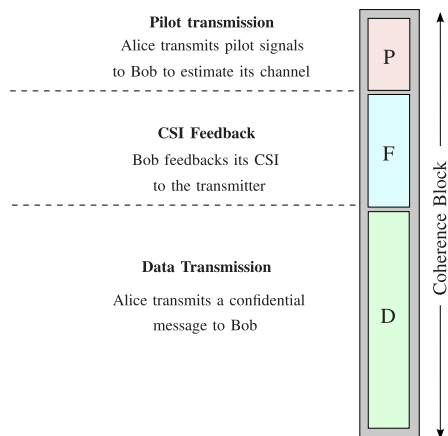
Pilot transmission
Alice transmits pilot signals to Bob to estimate its channel

CSI Feedback
Bob feedbacks its CSI to the transmitter

Data Transmission
Alice transmits a confidential message to Bob

P

F

D

Coherence Block